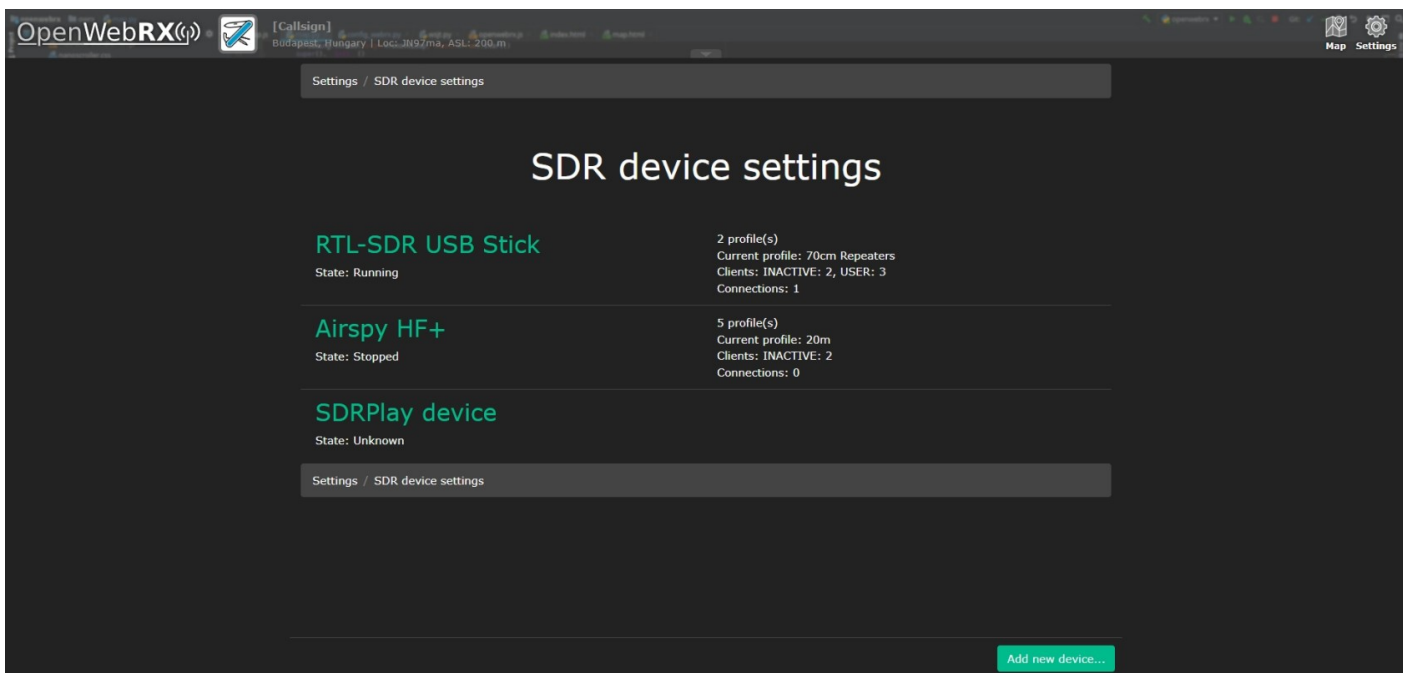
OpenWebRX

[Callsign]
Budapest, Hungary | Loc: JN97ma, ASL: 200 m

Map Settings

Settings / SDR device settings

SDR device settings

RTL-SDR USB Stick
State: Running

2 profile(s)
Current profile: 70cm Repeaters
Clients: INACTIVE: 2, USER: 3
Connections: 1

Airspy HF+
State: Stopped

5 profile(s)
Current profile: 20m
Clients: INACTIVE: 2
Connections: 0

SDRPlay device
State: Unknown

Settings / SDR device settings

Add new device...